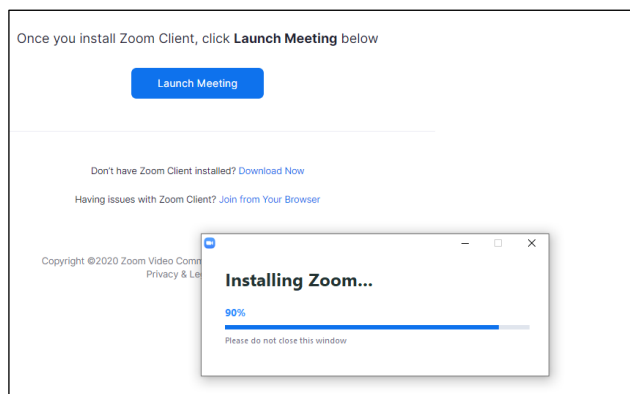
Once you install Zoom Client, click **Launch Meeting** below

Launch Meeting

Don't have Zoom Client installed? Download Now

Having issues with Zoom Client? Join from Your Browser

Copyright ©2020 Zoom Video Comm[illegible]
Privacy & Le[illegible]

Installing Zoom...

90%

Please do not close this window